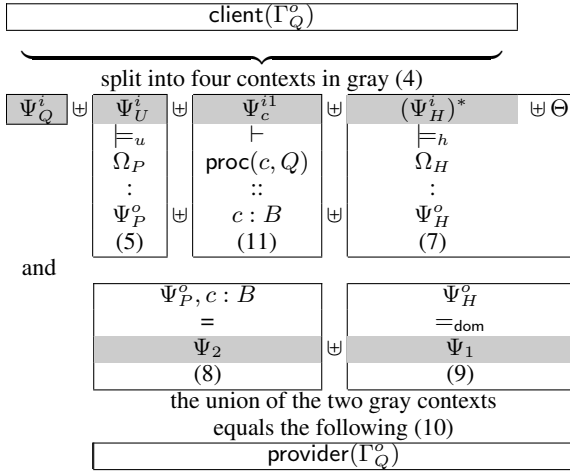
$\mathsf{client}(\Gamma_Q^o)$

split into four contexts in gray (4)

| | | | | | | | |
|---|---|---|---|---|---|---|---|
| $\Psi_Q^i$ | $\uplus$ | $\Psi_U^i$ | $\uplus$ | $\Psi_c^{i1}$ | $\uplus$ | $(\Psi_H^i)^*$ | $\uplus\,\Theta$ |
| | | $\models_u$ | | $\vdash$ | | $\models_h$ | |
| | | $\Omega_P$ | | $\mathsf{proc}(c, Q)$ | | $\Omega_H$ | |
| | | $\vdots$ | | $::$ | | $\vdots$ | |
| | | $\Psi_P^o$ | $\uplus$ | $c : B$ | $\uplus$ | $\Psi_H^o$ | |
| | | (5) | | (11) | | (7) | |

and

| | | |
|---|---|---|
| $\Psi_P^o, c : B$ | | $\Psi_H^o$ |
| $=$ | | $=_{\mathsf{dom}}$ |
| $\Psi_2$ | $\uplus$ | $\Psi_1$ |
| (8) | | (9) |

the union of the two gray contexts equals the following (10)

$\mathsf{provider}(\Gamma_Q^o)$